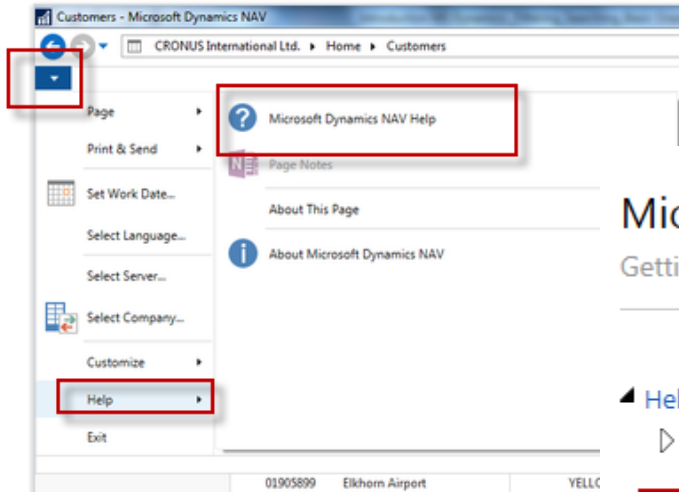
Customers - Microsoft Dynamics NAV

CRONUS International Ltd. ▸ Home ▸ Customers

Page

Print & Send

Set Work Date...

Select Language...

Select Server...

Select Company...

Customize

Help

Exit

Microsoft Dynamics NAV Help

Page Notes

About This Page

About Microsoft Dynamics NAV

Mic

Getti

Hel

01905899 Elkhorn Airport YELLC